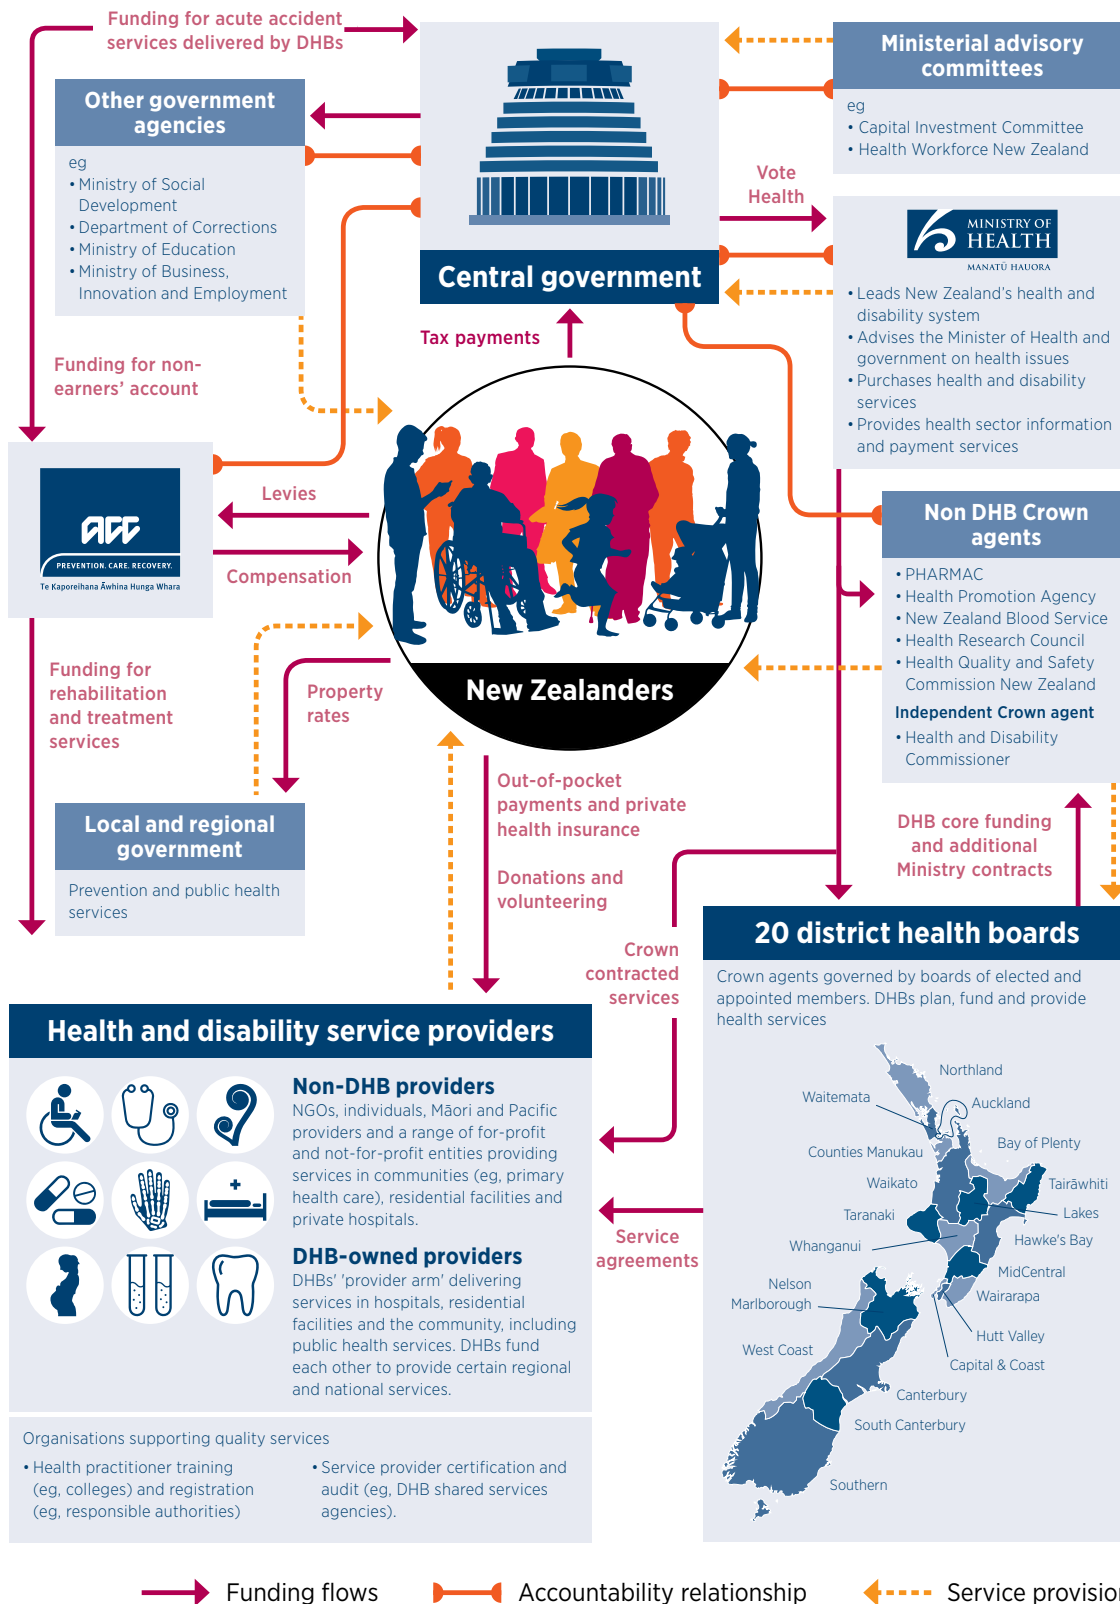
Funding for acute accident services delivered by DHBs

Other government agencies
eg
• Ministry of Social Development
• Department of Corrections
• Ministry of Education
• Ministry of Business, Innovation and Employment

Central government

Ministerial advisory committees
eg
• Capital Investment Committee
• Health Workforce New Zealand

Vote Health

MINISTRY OF HEALTH
MANATŪ HAUORA
• Leads New Zealand's health and disability system
• Advises the Minister of Health and government on health issues
• Purchases health and disability services
• Provides health sector information and payment services

Tax payments

Funding for non-earners' account

ACC
PREVENTION. CARE. RECOVERY.
Te Kaporeihana Āwhina Hunga Whara

Levies

Compensation

New Zealanders

Non DHB Crown agents
• PHARMAC
• Health Promotion Agency
• New Zealand Blood Service
• Health Research Council
• Health Quality and Safety Commission New Zealand
Independent Crown agent
• Health and Disability Commissioner

Funding for rehabilitation and treatment services

Property rates

Local and regional government
Prevention and public health services

Out-of-pocket payments and private health insurance

Donations and volunteering

DHB core funding and additional Ministry contracts

Crown contracted services

20 district health boards
Crown agents governed by boards of elected and appointed members. DHBs plan, fund and provide health services

Northland
Waitemata
Auckland
Bay of Plenty
Counties Manukau
Waikato
Tairāwhiti
Taranaki
Lakes
Hawke's Bay
Whanganui
MidCentral
Nelson Marlborough
Wairarapa
Hutt Valley
West Coast
Capital & Coast
Canterbury
South Canterbury
Southern

Health and disability service providers

Non-DHB providers
NGOs, individuals, Māori and Pacific providers and a range of for-profit and not-for-profit entities providing services in communities (eg, primary health care), residential facilities and private hospitals.

DHB-owned providers
DHBs' 'provider arm' delivering services in hospitals, residential facilities and the community, including public health services. DHBs fund each other to provide certain regional and national services.

Service agreements

Organisations supporting quality services
• Health practitioner training (eg, colleges) and registration (eg, responsible authorities)
• Service provider certification and audit (eg, DHB shared services agencies).

Funding flows
Accountability relationship
Service provisio